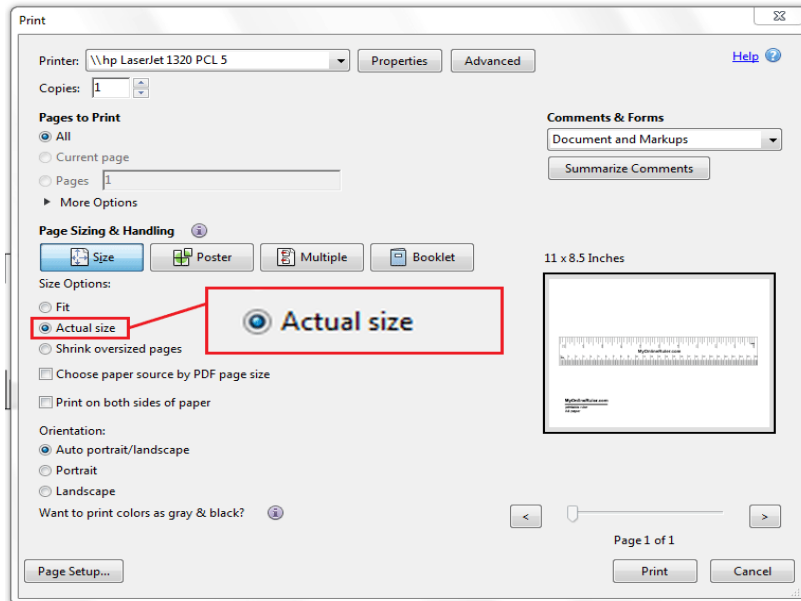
Print

Printer: \\hp LaserJet 1320 PCL 5 Properties Advanced

Help

Copies: 1

Pages to Print
All
Current page
Pages 1
More Options

Comments & Forms
Document and Markups
Summarize Comments

Page Sizing & Handling
Size Poster Multiple Booklet

11 x 8.5 Inches

Size Options:
Fit
Actual size
Shrink oversized pages
Choose paper source by PDF page size
Print on both sides of paper

Actual size

Orientation:
Auto portrait/landscape
Portrait
Landscape

Want to print colors as gray & black?

<
>

Page 1 of 1

Page Setup...

Print Cancel